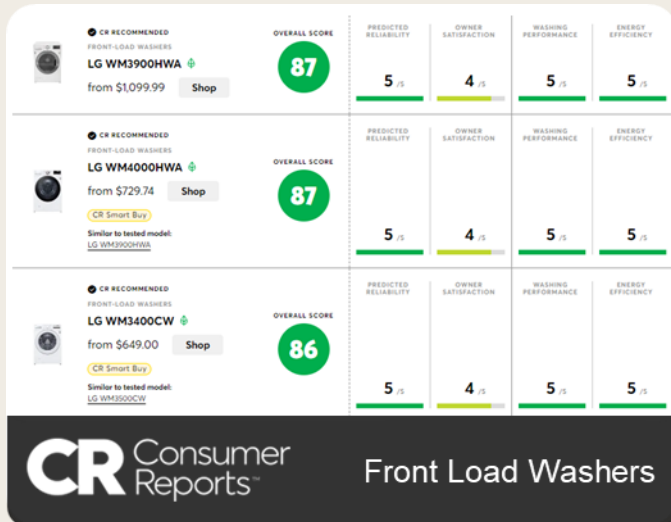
CR RECOMMENDED
FRONT-LOAD WASHERS
LG WM3900HWA
from $1,099.99 Shop

OVERALL SCORE
87

PREDICTED RELIABILITY
5 /5

OWNER SATISFACTION
4 /5

WASHING PERFORMANCE
5 /5

ENERGY EFFICIENCY
5 /5

CR RECOMMENDED
FRONT-LOAD WASHERS
LG WM4000HWA
from $729.74 Shop
CR Smart Buy
Similar to tested model:
LG WM3900HWA

OVERALL SCORE
87

PREDICTED RELIABILITY
5 /5

OWNER SATISFACTION
4 /5

WASHING PERFORMANCE
5 /5

ENERGY EFFICIENCY
5 /5

CR RECOMMENDED
FRONT-LOAD WASHERS
LG WM3400CW
from $649.00 Shop
CR Smart Buy
Similar to tested model:
LG WM3500CW

OVERALL SCORE
86

PREDICTED RELIABILITY
5 /5

OWNER SATISFACTION
4 /5

WASHING PERFORMANCE
5 /5

ENERGY EFFICIENCY
5 /5

CR Consumer Reports™

Front Load Washers